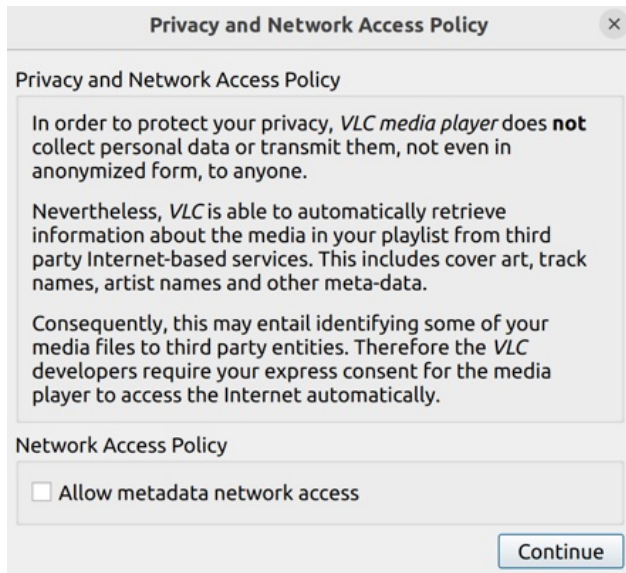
Privacy and Network Access Policy

×

Privacy and Network Access Policy

In order to protect your privacy, VLC media player does not collect personal data or transmit them, not even in anonymized form, to anyone.

Nevertheless, VLC is able to automatically retrieve information about the media in your playlist from third party Internet-based services. This includes cover art, track names, artist names and other meta-data.

Consequently, this may entail identifying some of your media files to third party entities. Therefore the VLC developers require your express consent for the media player to access the Internet automatically.

Network Access Policy

Allow metadata network access

Continue